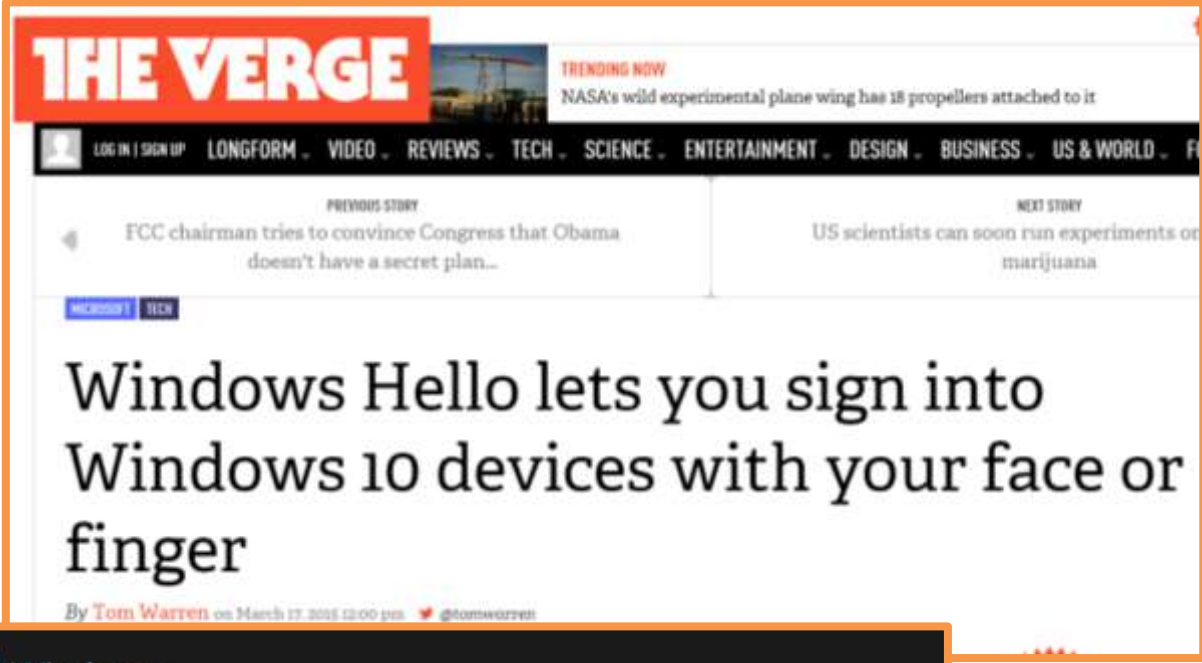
THE VERGE

TRENDING NOW
NASA's wild experimental plane wing has 18 propellers attached to it

LOG IN | SIGN UP LONGFORM VIDEO REVIEWS TECH SCIENCE ENTERTAINMENT DESIGN BUSINESS US & WORLD F

PREVIOUS STORY
FCC chairman tries to convince Congress that Obama doesn't have a secret plan...

NEXT STORY
US scientists can soon run experiments o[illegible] marijuana

MICROSOFT TECH

Windows Hello lets you sign into Windows 10 devices with your face or finger

By Tom Warren on March 17, 2015 12:00 pm @tomwarren